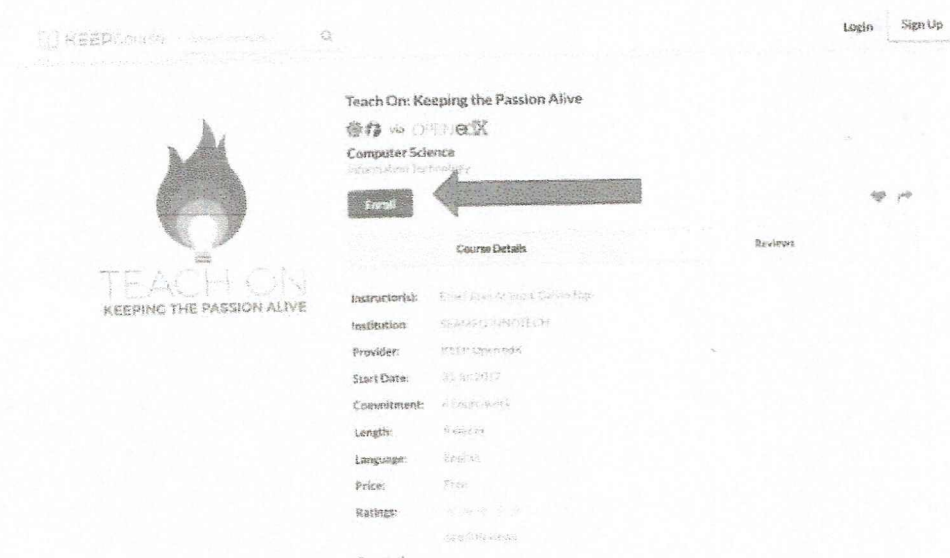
KEEP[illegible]

Login Sign Up

Teach On: Keeping the Passion Alive

via OPENedX

Computer Science

Information Technology

Enroll

Course Details

Reviews

TEACH ON

KEEPING THE PASSION ALIVE

| | |
|---|---|
| Instructor(s): | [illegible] |
| Institution: | SEAMEO INNOTECH |
| Provider: | KEEP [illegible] |
| Start Date: | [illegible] |
| Commitment: | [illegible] |
| Length: | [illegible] |
| Language: | English |
| Price: | Free |
| Ratings: | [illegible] |